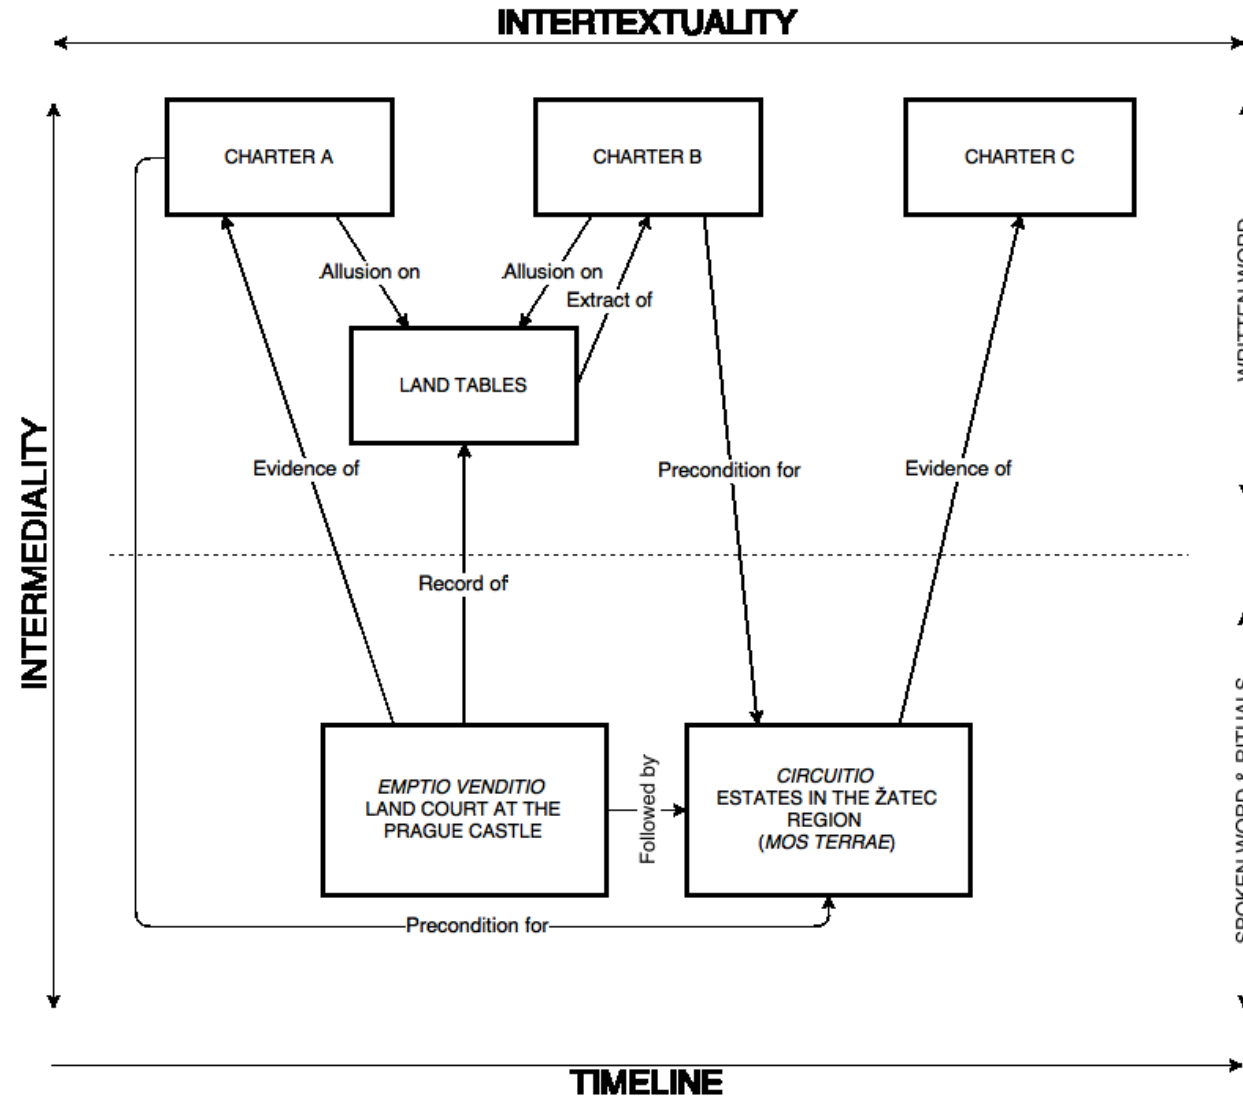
INTERTEXTUALITY

INTERMEDIALITY

CHARTER A

CHARTER B

CHARTER C

Allusion on

Allusion on

Extract of

LAND TABLES

Evidence of

Precondition for

Evidence of

Record of

*EMPTIO VENDITIO*
LAND COURT AT THE PRAGUE CASTLE

Followed by

*CIRCUITIO*
ESTATES IN THE ŽATEC REGION
(*MOS TERRAE*)

Precondition for

WRITTEN WORD

SPOKEN WORD & RITUALS

TIMELINE